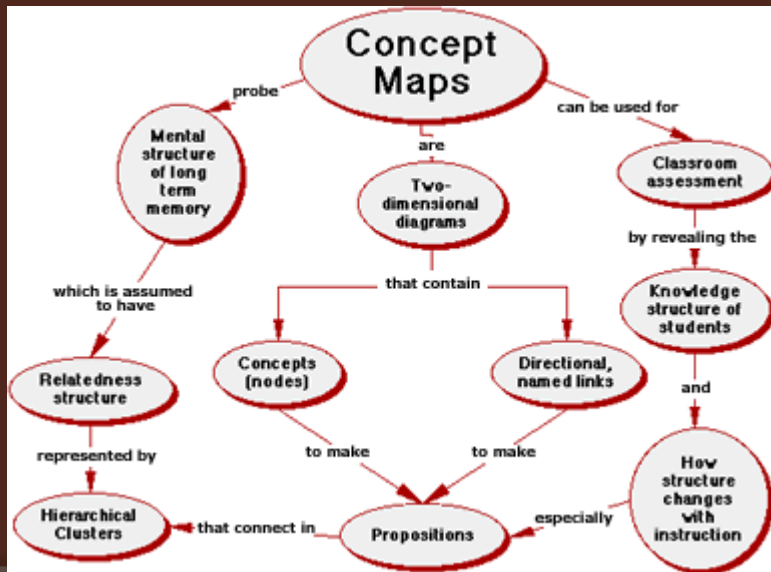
Concept Maps

probe

Mental structure of long term memory

which is assumed to have

Relatedness structure

represented by

Hierarchical Clusters

are

Two-dimensional diagrams

that contain

Concepts (nodes)

Directional, named links

to make

to make

Propositions

that connect in

can be used for

Classroom assessment

by revealing the

Knowledge structure of students

and

How structure changes with instruction

especially